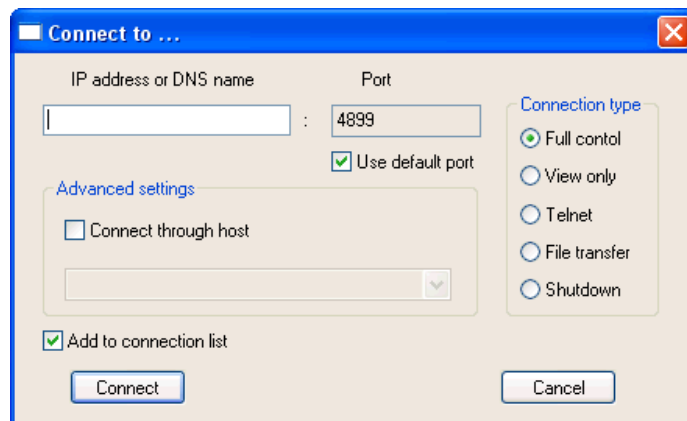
Connect to ...

IP address or DNS name

Port

:

4899

Use default port

Connection type

Full contol

View only

Telnet

File transfer

Shutdown

Advanced settings

Connect through host

Add to connection list

Connect

Cancel